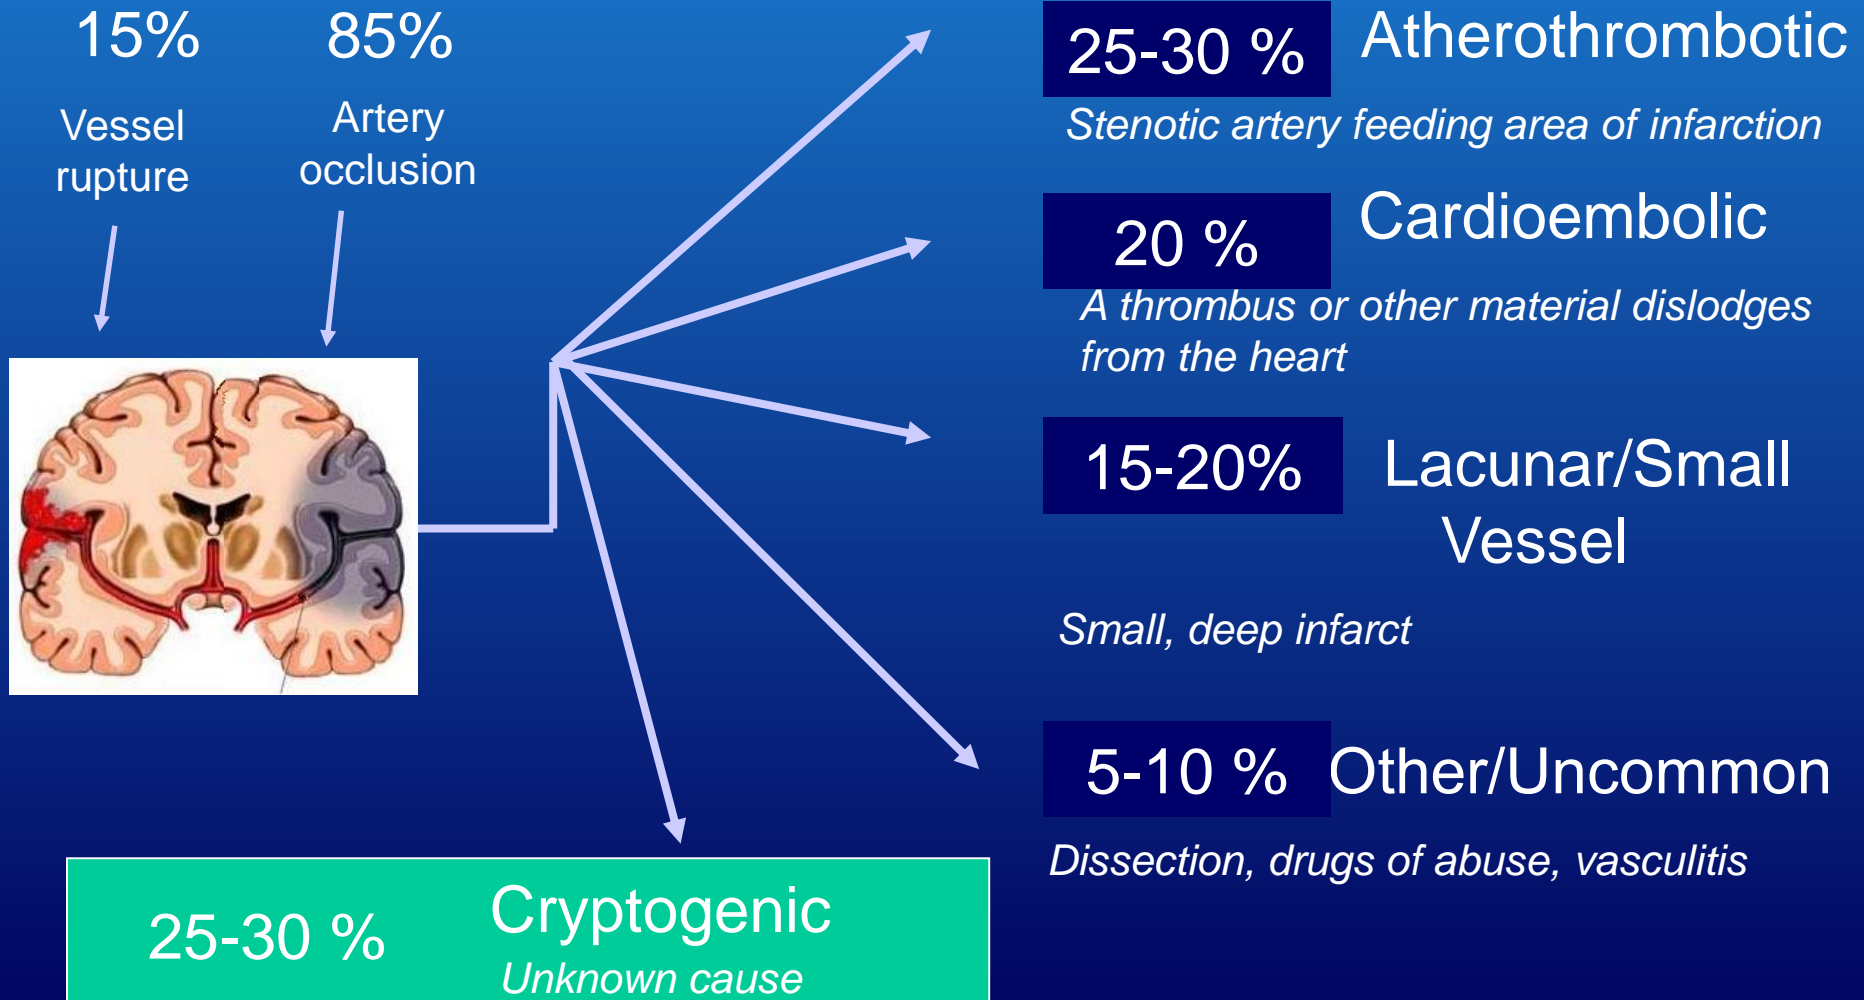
15%

Vessel rupture

85%

Artery occlusion

25-30 % Atherothrombotic

Stenotic artery feeding area of infarction

20 % Cardioembolic

A thrombus or other material dislodges from the heart

15-20% Lacunar/Small Vessel

Small, deep infarct

5-10 % Other/Uncommon

Dissection, drugs of abuse, vasculitis

25-30 % Cryptogenic

Unknown cause